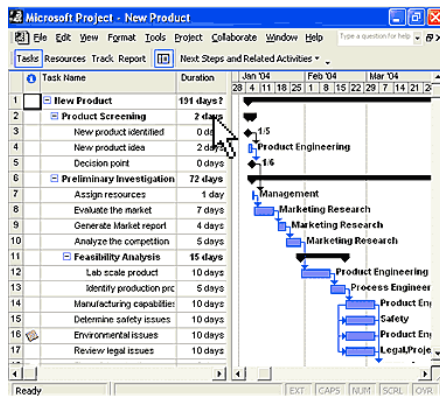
Microsoft Project - New Product

File Edit View Format Tools Project Collaborate Window Help Type a question for help

Tasks Resources Track Report Next Steps and Related Activities

| | | Task Name | Duration |
|---|---|---|---|
| 1 | | New Product | 191 days? |
| 2 | | Product Screening | 2 days |
| 3 | | New product identified | 0 da |
| 4 | | New product idea | 2 days |
| 5 | | Decision point | 0 days |
| 6 | | Preliminary Investigation | 72 days |
| 7 | | Assign resources | 1 day |
| 8 | | Evaluate the market | 7 days |
| 9 | | Generate Market report | 4 days |
| 10 | | Analyze the competition | 5 days |
| 11 | | Feasibility Analysis | 15 days |
| 12 | | Lab scale product | 10 days |
| 13 | | Identify production prc | 5 days |
| 14 | | Manufacturing capabilitie | 10 days |
| 15 | | Determine safety issues | 10 days |
| 16 | | Environmental issues | 10 days |
| 17 | | Review legal issues | 10 days |

Jan '04 Feb '04 Mar '04
28 4 11 18 25 1 8 15 22 29 7 14 21 28

1/5
Product Engineering
1/6
Management
Marketing Research
Marketing Research
Marketing Research
Product Engineering
Process Engineer
Product Eng
Safety
Product Eng
Legal,Proje

Ready EXT CAPS NUM SCRL OVR